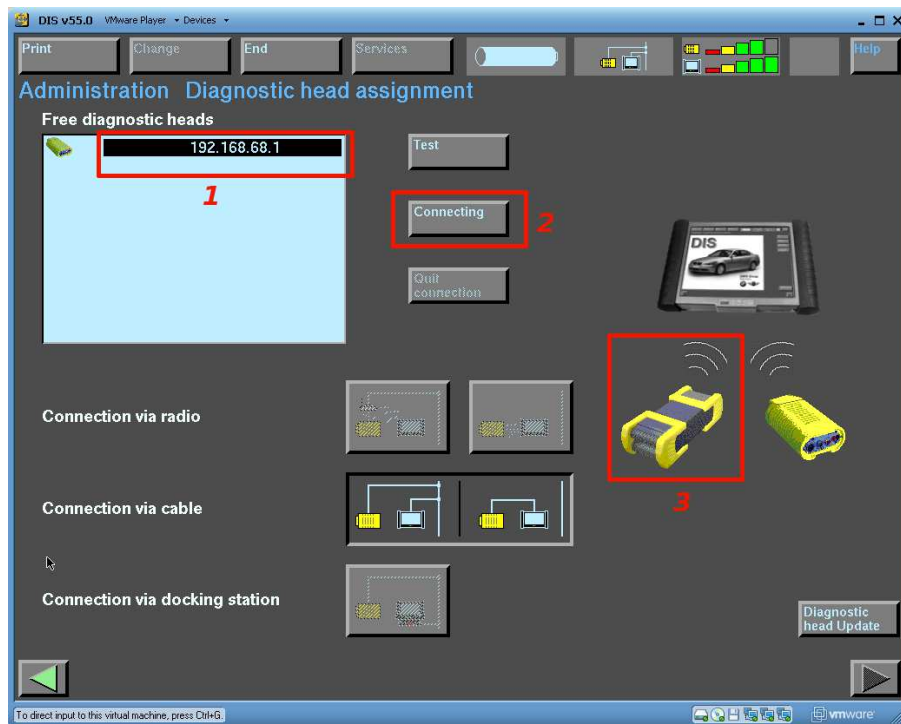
DIS v55.0 VMware Player ▾ Devices ▾

Print Change End Services Help

Administration Diagnostic head assignment

Free diagnostic heads

192.168.68.1

1

Test

Connecting

2

Quit connection

DIS

3

Connection via radio

Connection via cable

Connection via docking station

Diagnostic head Update

To direct input to this virtual machine, press Ctrl+G.

vmware